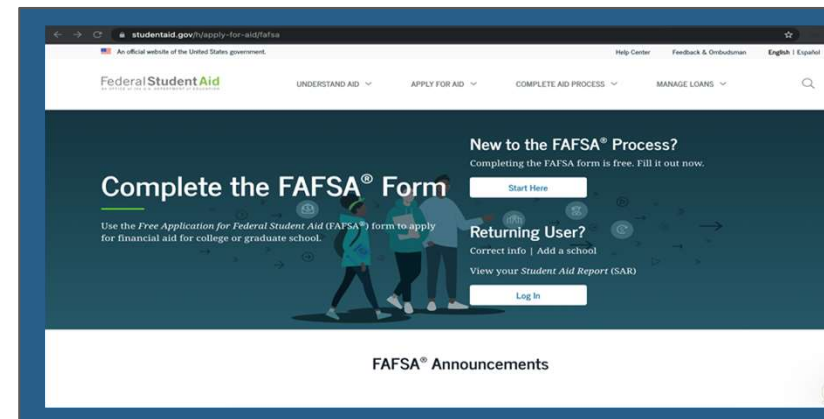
studentaid.gov/h/apply-for-aid/fafsa

An official website of the United States government.

Help Center Feedback & Ombudsman English | Español

Federal Student Aid
AN OFFICE of the U.S. DEPARTMENT of EDUCATION

UNDERSTAND AID APPLY FOR AID COMPLETE AID PROCESS MANAGE LOANS

Complete the FAFSA® Form

Use the *Free Application for Federal Student Aid* (FAFSA®) form to apply for financial aid for college or graduate school.

New to the FAFSA® Process?

Completing the FAFSA form is free. Fill it out now.

Start Here

Returning User?

Correct info | Add a school

View your *Student Aid Report* (SAR)

Log In

FAFSA® Announcements